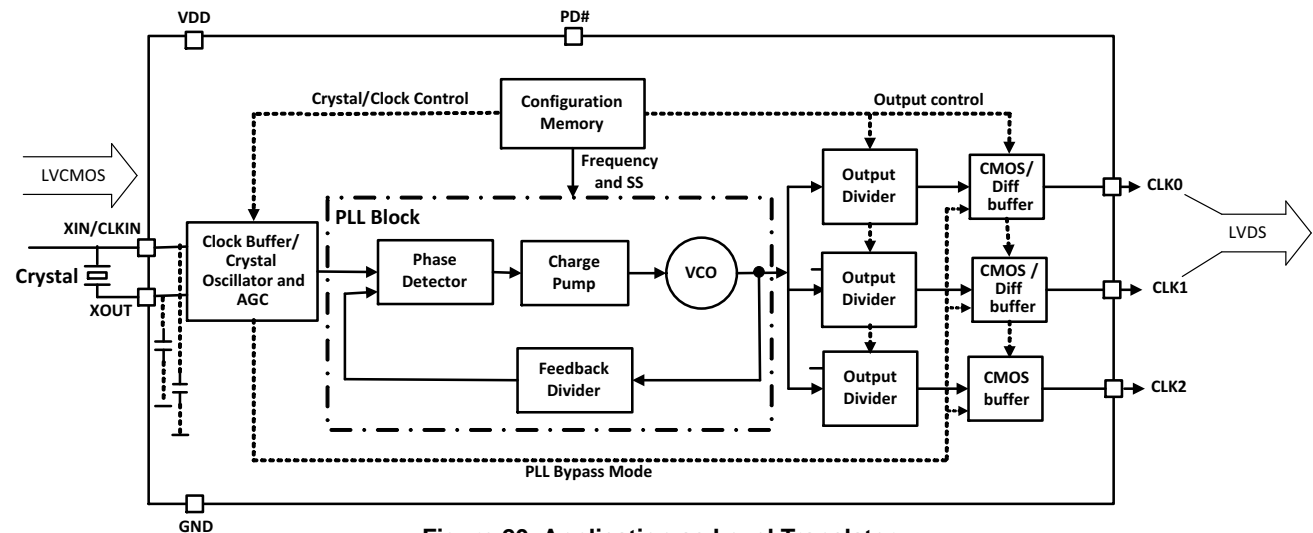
VDD
PD#
Crystal/Clock Control
Configuration Memory
Output control
LVCMOS
Frequency and SS
Output Divider
CMOS/ Diff buffer
CLK0
PLL Block
XIN/CLKIN
Clock Buffer/ Crystal Oscillator and AGC
Phase Detector
Charge Pump
VCO
LVDS
Crystal
XOUT
Output Divider
CMOS / Diff buffer
CLK1
Feedback Divider
Output Divider
CMOS buffer
CLK2
PLL Bypass Mode
GND
Figure 29. Application and Load Template